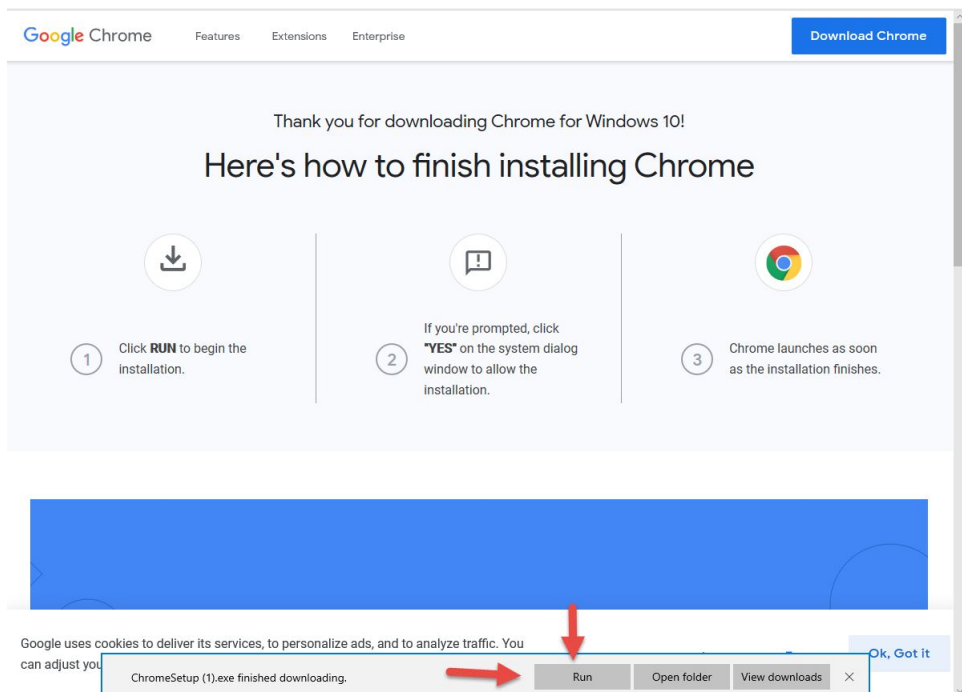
Google Chrome Features Extensions Enterprise

Download Chrome

Thank you for downloading Chrome for Windows 10!

Here's how to finish installing Chrome

1 Click **RUN** to begin the installation.

2 If you're prompted, click **"YES"** on the system dialog window to allow the installation.

3 Chrome launches as soon as the installation finishes.

Google uses cookies to deliver its services, to personalize ads, and to analyze traffic. You can adjust you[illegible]

Ok, Got it

ChromeSetup (1).exe finished downloading.

Run

Open folder

View downloads

×